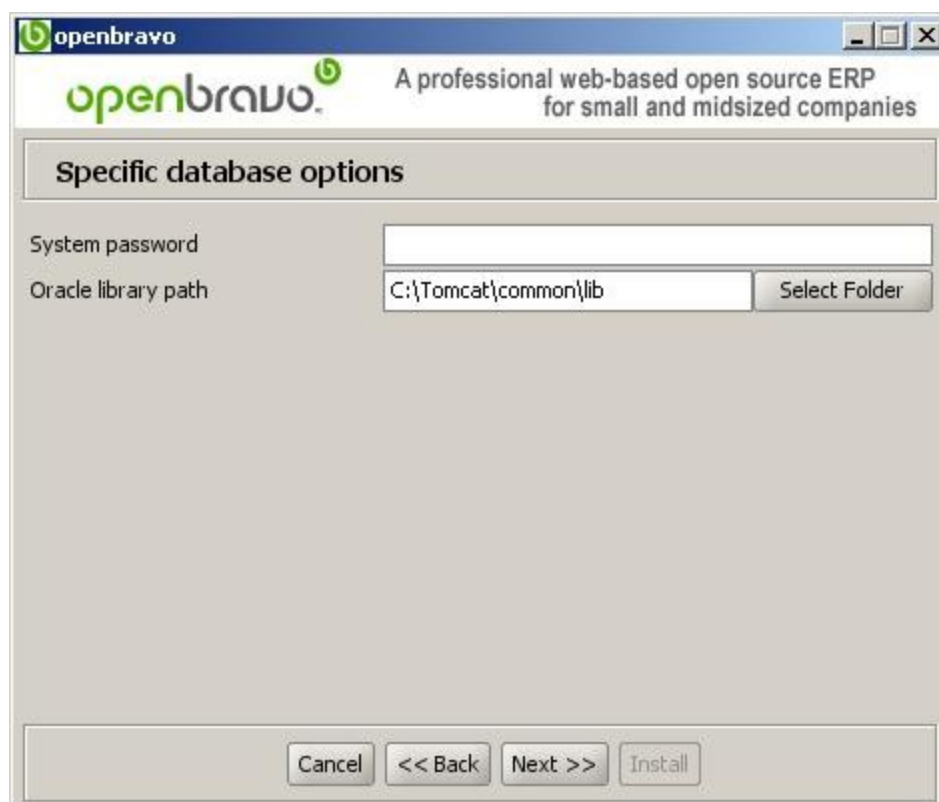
openbravo

openbravo

A professional web-based open source ERP for small and midsized companies

Specific database options

System password

Oracle library path C:\Tomcat\common\lib Select Folder

Cancel << Back Next >> Install